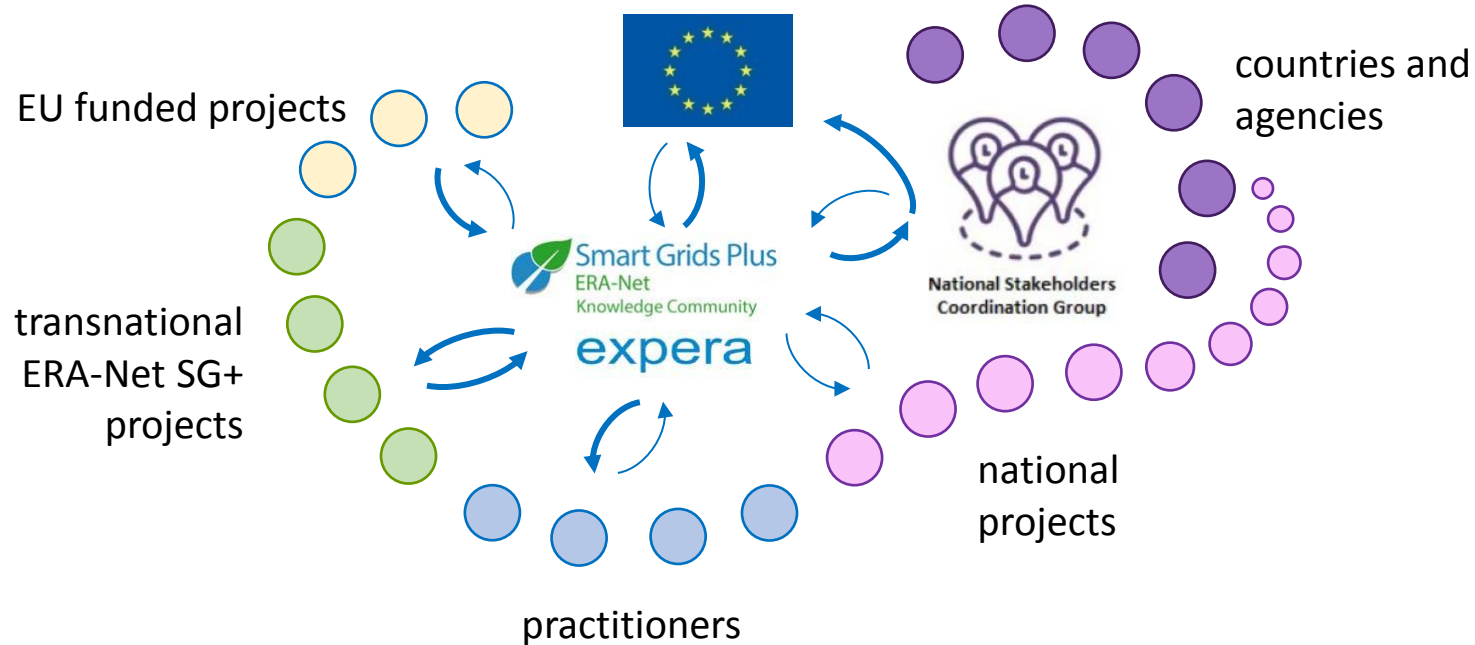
EU funded projects

countries and agencies

Smart Grids Plus
ERA-Net
Knowledge Community

expera

National Stakeholders
Coordination Group

transnational ERA-Net SG+ projects

national projects

practitioners